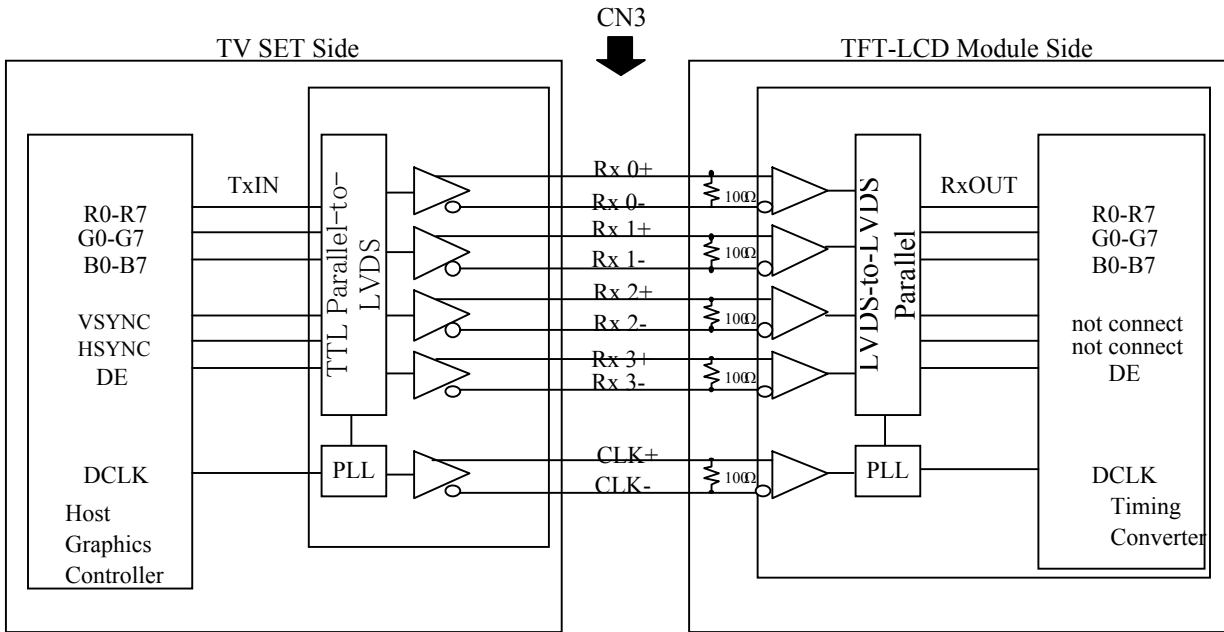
CN3

TV SET Side

TFT-LCD Module Side

TxIN

R0-R7
G0-G7
B0-B7

VSYNC
HSYNC
DE

DCLK

Host
Graphics
Controller

TTL Parallel-to-LVDS

PLL

Rx 0+
Rx 0-
Rx 1+
Rx 1-
Rx 2+
Rx 2-
Rx 3+
Rx 3-
CLK+
CLK-

100Ω
100Ω
100Ω
100Ω
100Ω

LVDS-to-LVDS Parallel

PLL

RxOUT

R0-R7
G0-G7
B0-B7

not connect
not connect
DE

DCLK
Timing
Converter